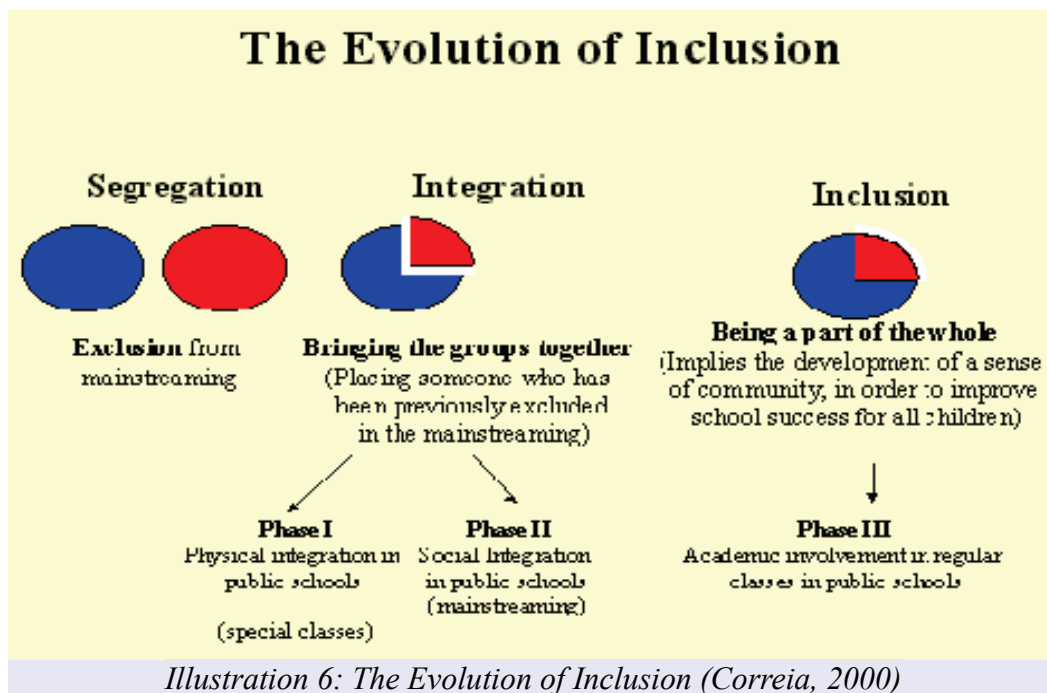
The Evolution of Inclusion

Segregation

Exclusion from mainstreaming

Integration

Bringing the groups together
(Placing someone who has been previously excluded in the mainstreaming)

Phase I
Physical integration in public schools

(special classes)

Phase II
Social Integration in public schools (mainstreaming)

Inclusion

Being a part of the whole
(Implies the development of a sense of community, in order to improve school success for all children)

Phase III
Academic involvement in regular classes in public schools

Illustration 6: The Evolution of Inclusion (Correia, 2000)